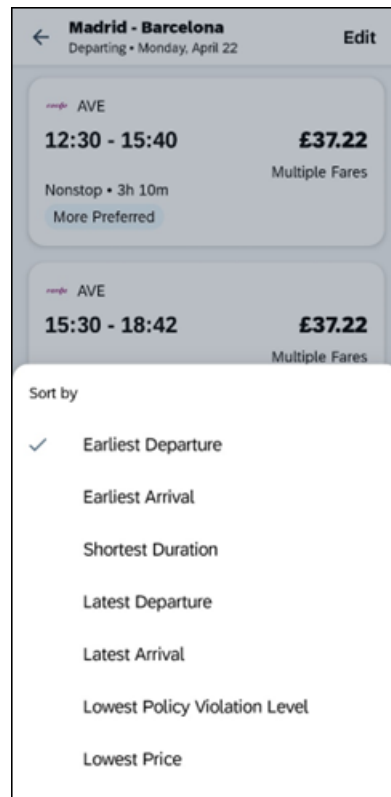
← Madrid - Barcelona
Departing • Monday, April 22
Edit

AVE
12:30 - 15:40
£37.22
Multiple Fares
Nonstop • 3h 10m
More Preferred

AVE
15:30 - 18:42
£37.22
Multiple Fares

Sort by

✓ Earliest Departure

Earliest Arrival

Shortest Duration

Latest Departure

Latest Arrival

Lowest Policy Violation Level

Lowest Price